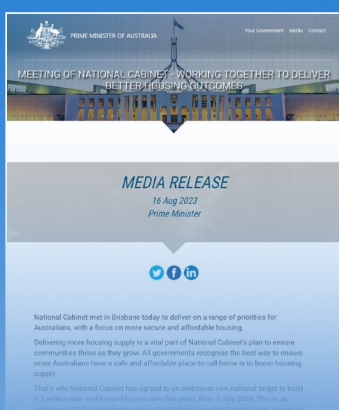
PRIME MINISTER OF AUSTRALIA

Your Government Media Contact

MEETING OF NATIONAL CABINET - WORKING TOGETHER TO DELIVER BETTER HOUSING OUTCOMES

MEDIA RELEASE

16 Aug 2023

Prime Minister

National Cabinet met in Brisbane today to deliver on a range of priorities for Australians, with a focus on more secure and affordable housing.

Delivering more housing supply is a vital part of National Cabinet's plan to ensure communities thrive as they grow. All governments recognise the best way to ensure more Australians have a safe and affordable place to call home is to boost housing supply.

That's why National Cabinet has agreed to an ambitious new national target to build 1.2 million new well-located homes over five years, from 1 July 2024. This is an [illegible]